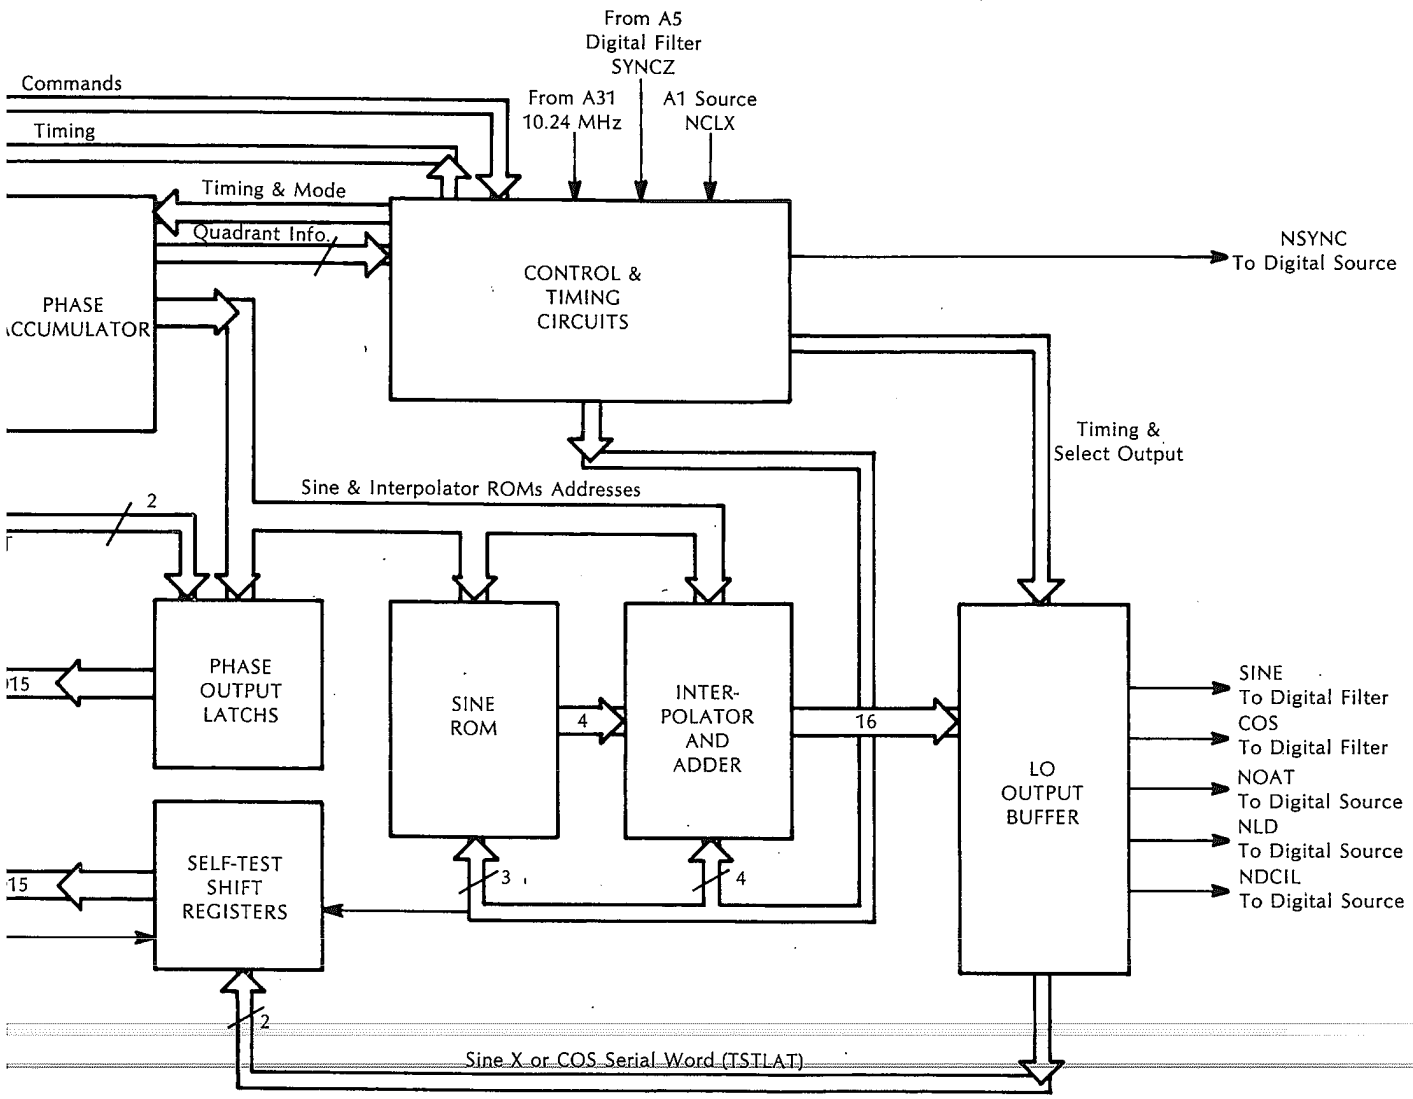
From A5
Digital Filter
SYNCZ

Commands

Timing

From A31
10.24 MHz

A1 Source
NCLX

Timing & Mode

Quadrant Info.

PHASE
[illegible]CCUMULATOR

CONTROL &
TIMING
CIRCUITS

NSYNC
To Digital Source

Timing &
Select Output

Sine & Interpolator ROMs Addresses

2

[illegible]15

PHASE
OUTPUT
LATCHS

SINE
ROM

4

INTER-
POLATOR
AND
ADDER

16

LO
OUTPUT
BUFFER

SINE
To Digital Filter
COS
To Digital Filter
NOAT
To Digital Source
NLD
To Digital Source
NDCIL
To Digital Source

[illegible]15

SELF-TEST
SHIFT
REGISTERS

3

4

2

Sine X or COS Serial Word (TSTLAT)